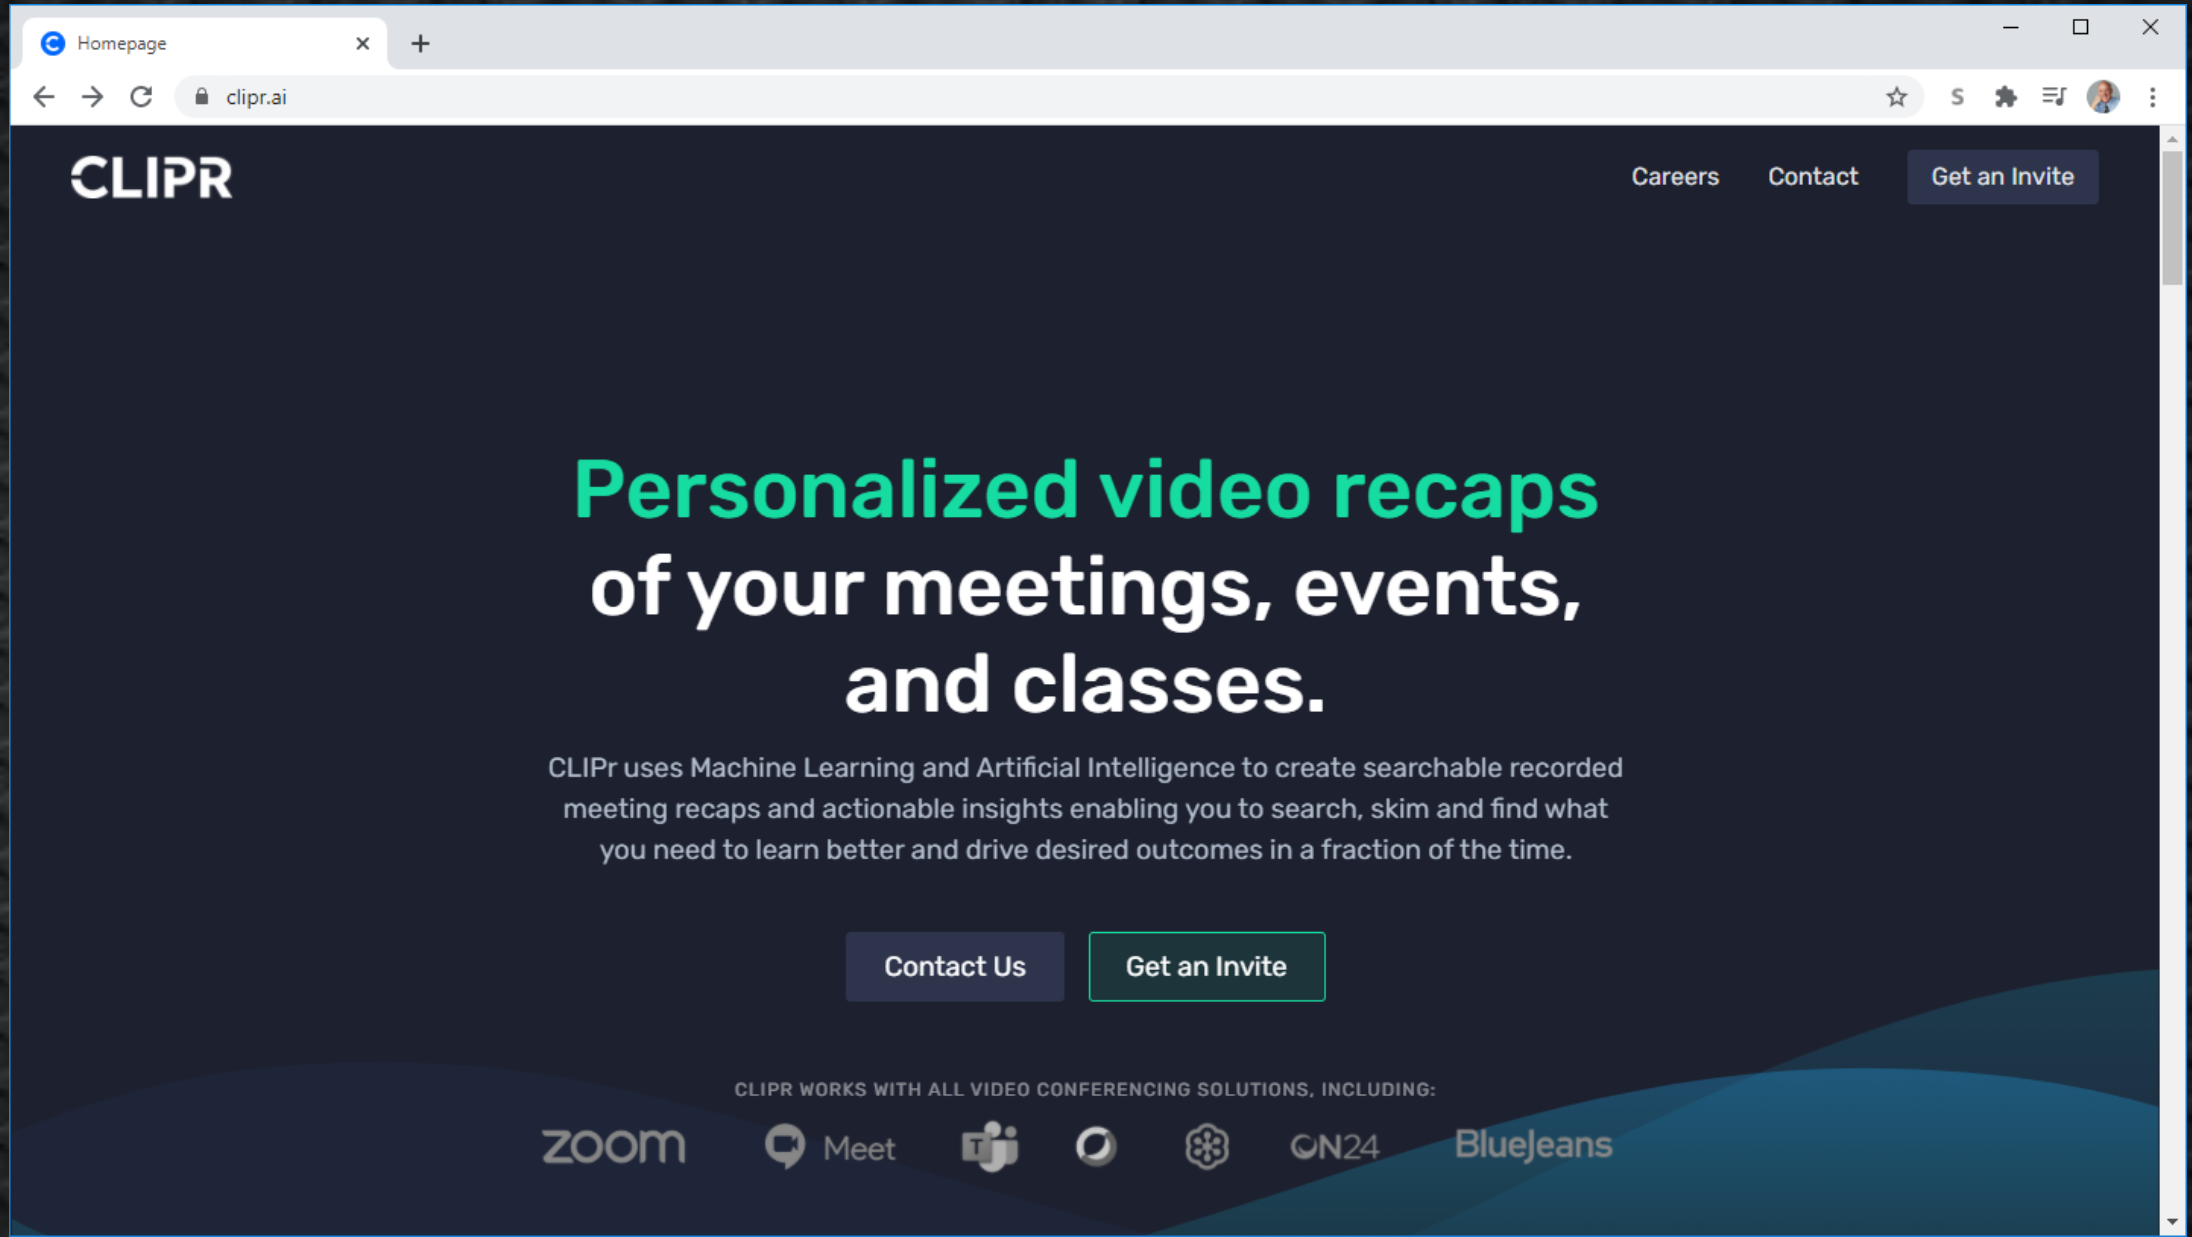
Homepage

clipr.ai

CLIPR

Careers Contact Get an Invite

Personalized video recaps of your meetings, events, and classes.

CLIPr uses Machine Learning and Artificial Intelligence to create searchable recorded meeting recaps and actionable insights enabling you to search, skim and find what you need to learn better and drive desired outcomes in a fraction of the time.

Contact Us Get an Invite

CLIPR WORKS WITH ALL VIDEO CONFERENCING SOLUTIONS, INCLUDING:

zoom Meet T ON24 BlueJeans